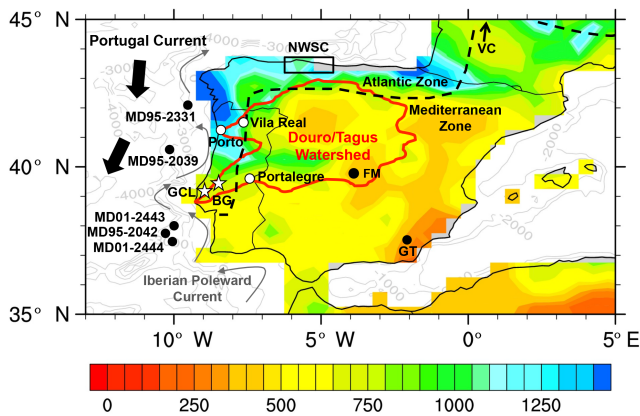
45° N
40° N
35° N
10° W
5° W
0°
5° E
Portugal Current
NWSC
VC
Atlantic Zone
Mediterranean Zone
MD95-2331
Vila Real
Porto
Douro/Tagus Watershed
MD95-2039
FM
GCL
BG
Portalegre
MD01-2443
MD95-2042
MD01-2444
GT
Iberian Poleward Current
-4000
-3000
-4000
-2000
-2000
0
250
500
750
1000
1250